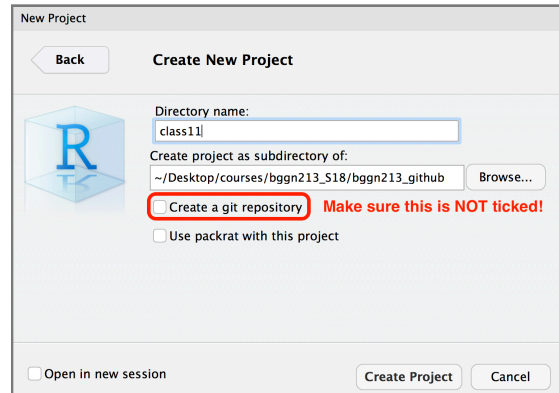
New Project

Back

Create New Project

R

Directory name:

class11

Create project as subdirectory of:

~/Desktop/courses/bggn213_S18/bggn213_github

Browse...

Create a git repository

Make sure this is NOT ticked!

Use packrat with this project

Open in new session

Create Project

Cancel